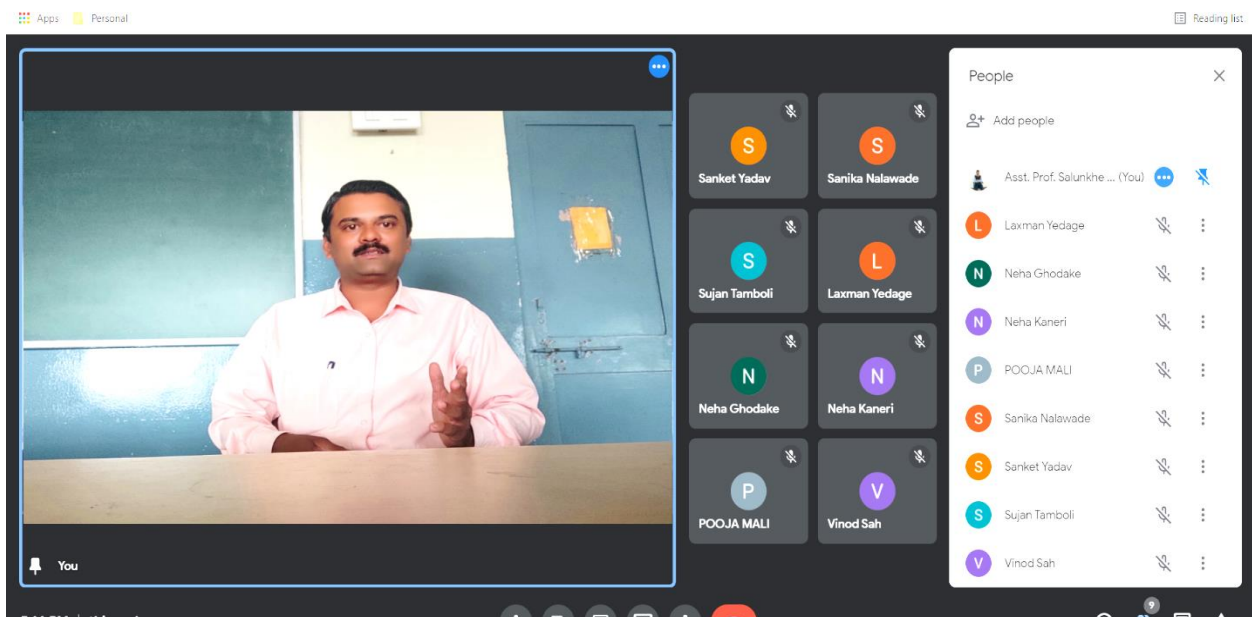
Apps Personal

Reading list

You

S
Sanket Yadav

S
Sanika Nalawade

S
Sujan Tamboli

L
Laxman Yedage

N
Neha Ghodake

N
Neha Kaneri

P
POOJA MALI

V
Vinod Sah

People

Add people

Asst. Prof. Salunkhe ... (You)

L Laxman Yedage

N Neha Ghodake

N Neha Kaneri

P POOJA MALI

S Sanika Nalawade

S Sanket Yadav

S Sujan Tamboli

V Vinod Sah

9